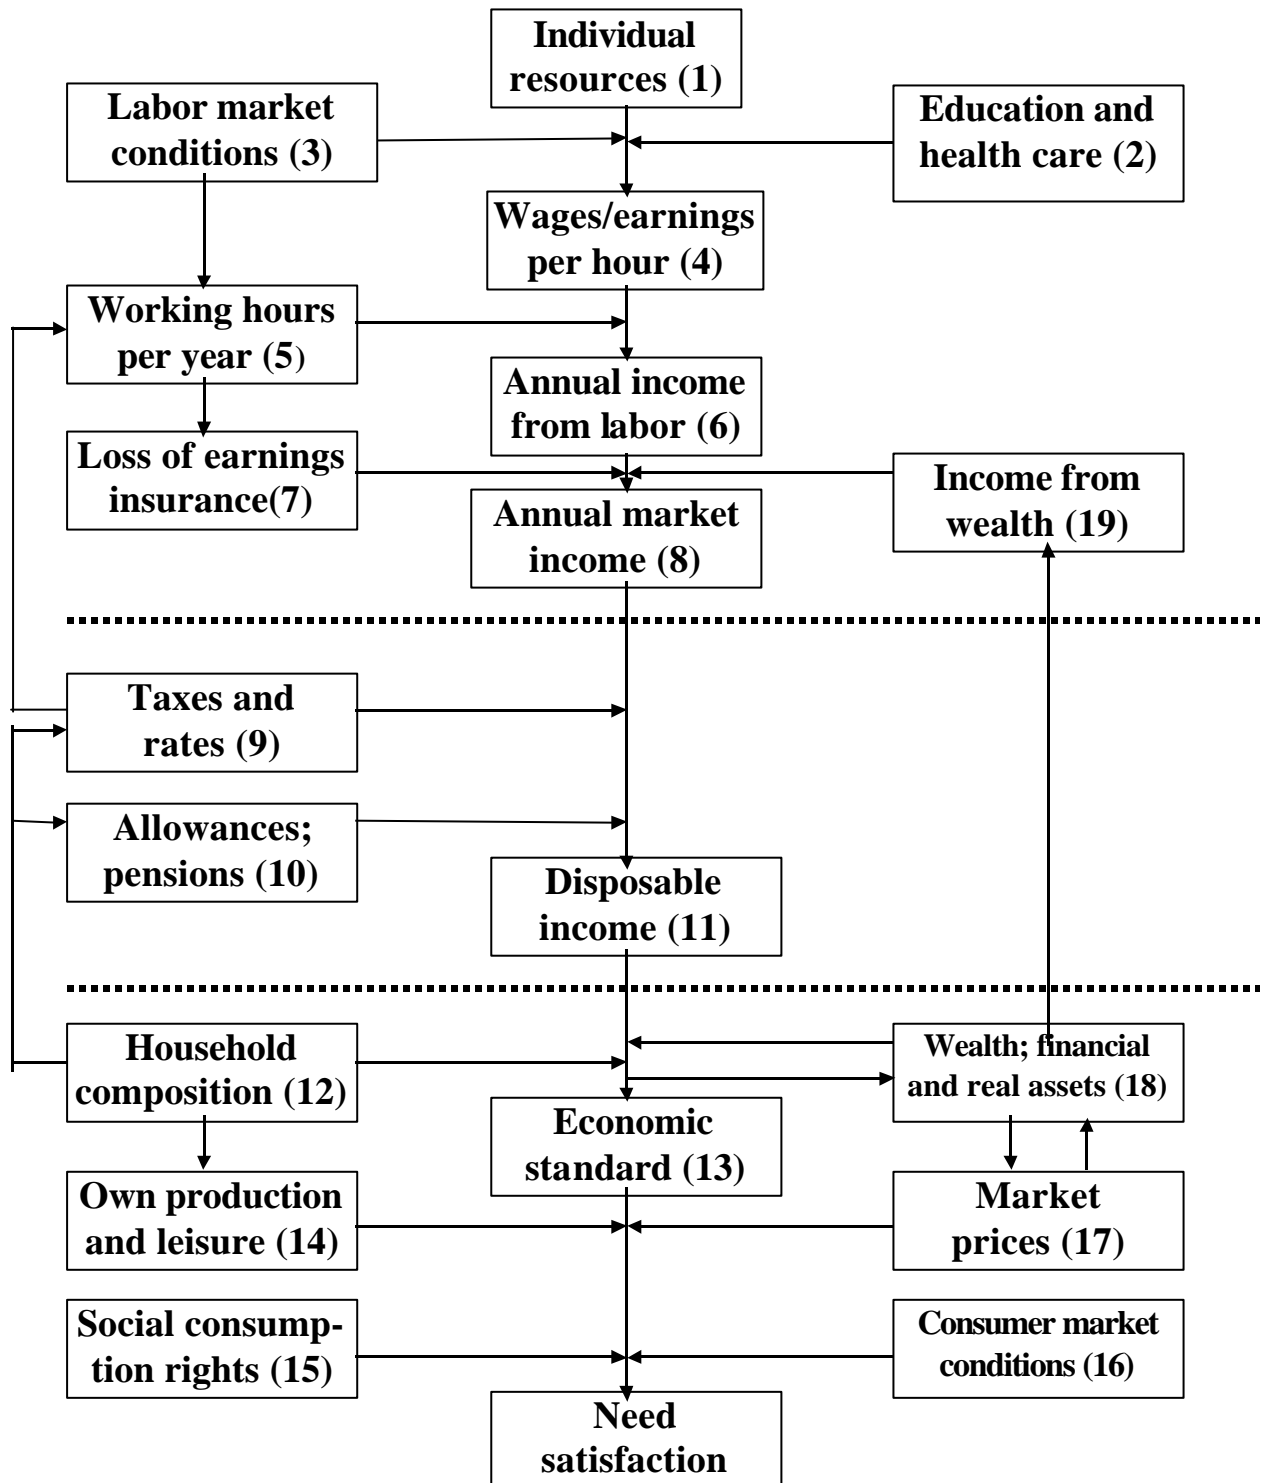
Individual resources (1)

Labor market conditions (3)

Education and health care (2)

Wages/earnings per hour (4)

Working hours per year (5)

Annual income from labor (6)

Loss of earnings insurance(7)

Income from wealth (19)

Annual market income (8)

Taxes and rates (9)

Allowances; pensions (10)

Disposable income (11)

Household composition (12)

Wealth; financial and real assets (18)

Economic standard (13)

Own production and leisure (14)

Market prices (17)

Social consumption rights (15)

Consumer market conditions (16)

Need satisfaction